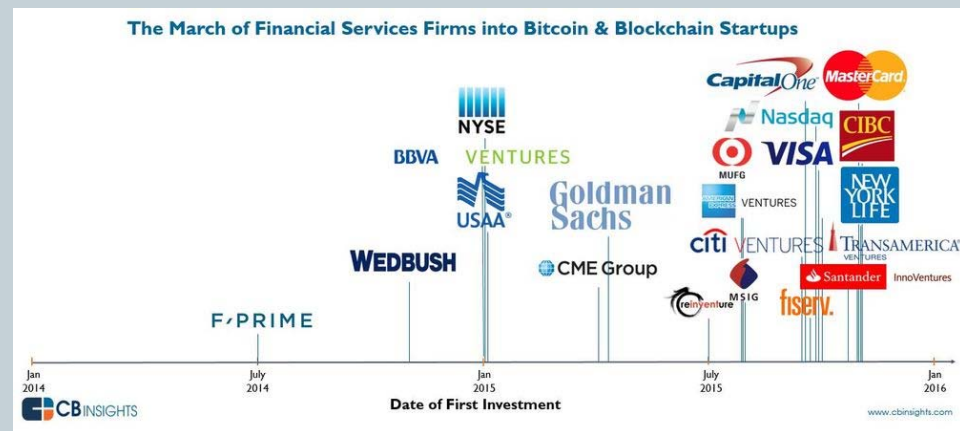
The March of Financial Services Firms into Bitcoin & Blockchain Startups

CapitalOne
MasterCard
Nasdaq
CIBC
MUFG
VISA
NEW YORK LIFE
NYSE
BBVA
VENTURES
USAA
Goldman Sachs
VENTURES
citi VENTURES
TRANSAMERICA VENTURES
WEDBUSH
CME Group
MSIG
Santander InnoVentures
reinventure
fiserv.
F-PRIME

Jan 2014
July 2014
Jan 2015
July 2015
Jan 2016

CB INSIGHTS
Date of First Investment
www.cbinsights.com